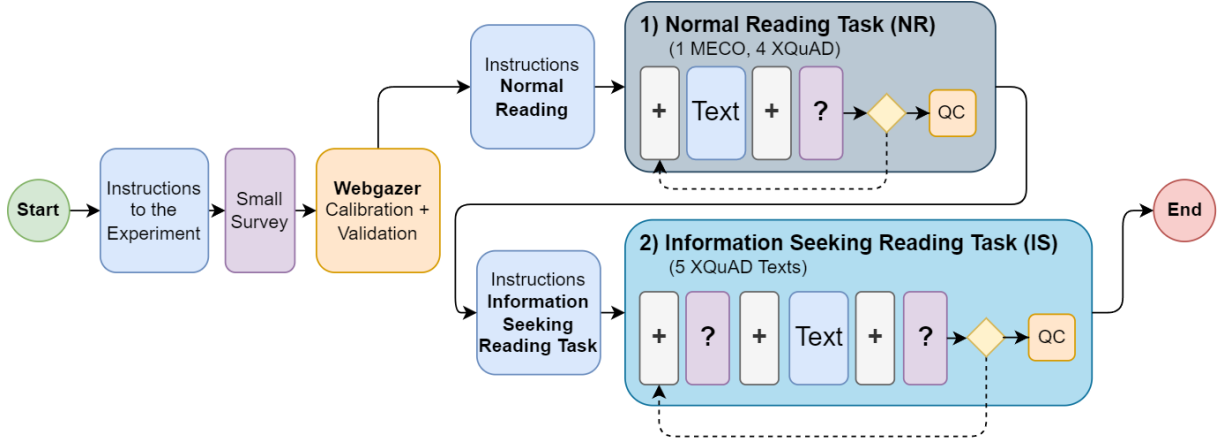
Start

Instructions to the Experiment

Small Survey

Webgazer Calibration + Validation

Instructions Normal Reading

1) Normal Reading Task (NR)
(1 MECO, 4 XQuAD)

+ Text + ? QC

Instructions Information Seeking Reading Task

2) Information Seeking Reading Task (IS)
(5 XQuAD Texts)

+ ? + Text + ? QC

End